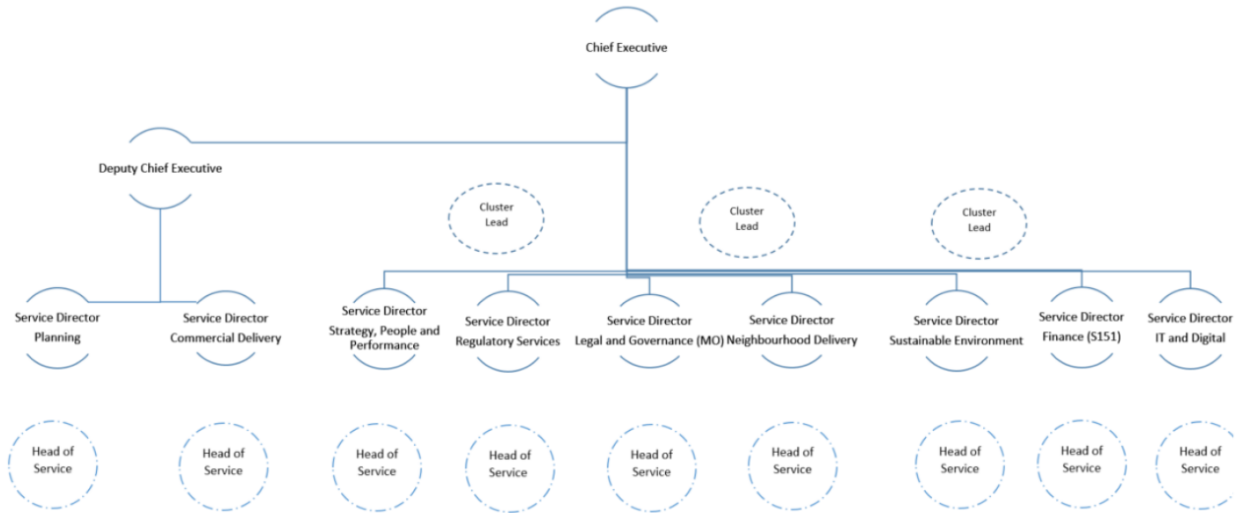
Chief Executive

Deputy Chief Executive

Cluster Lead

Cluster Lead

Cluster Lead

Service Director Planning

Service Director Commercial Delivery

Service Director Strategy, People and Performance

Service Director Regulatory Services

Service Director Legal and Governance (MO)

Service Director Neighbourhood Delivery

Service Director Sustainable Environment

Service Director Finance (S151)

Service Director IT and Digital

Head of Service

Head of Service

Head of Service

Head of Service

Head of Service

Head of Service

Head of Service

Head of Service

Head of Service